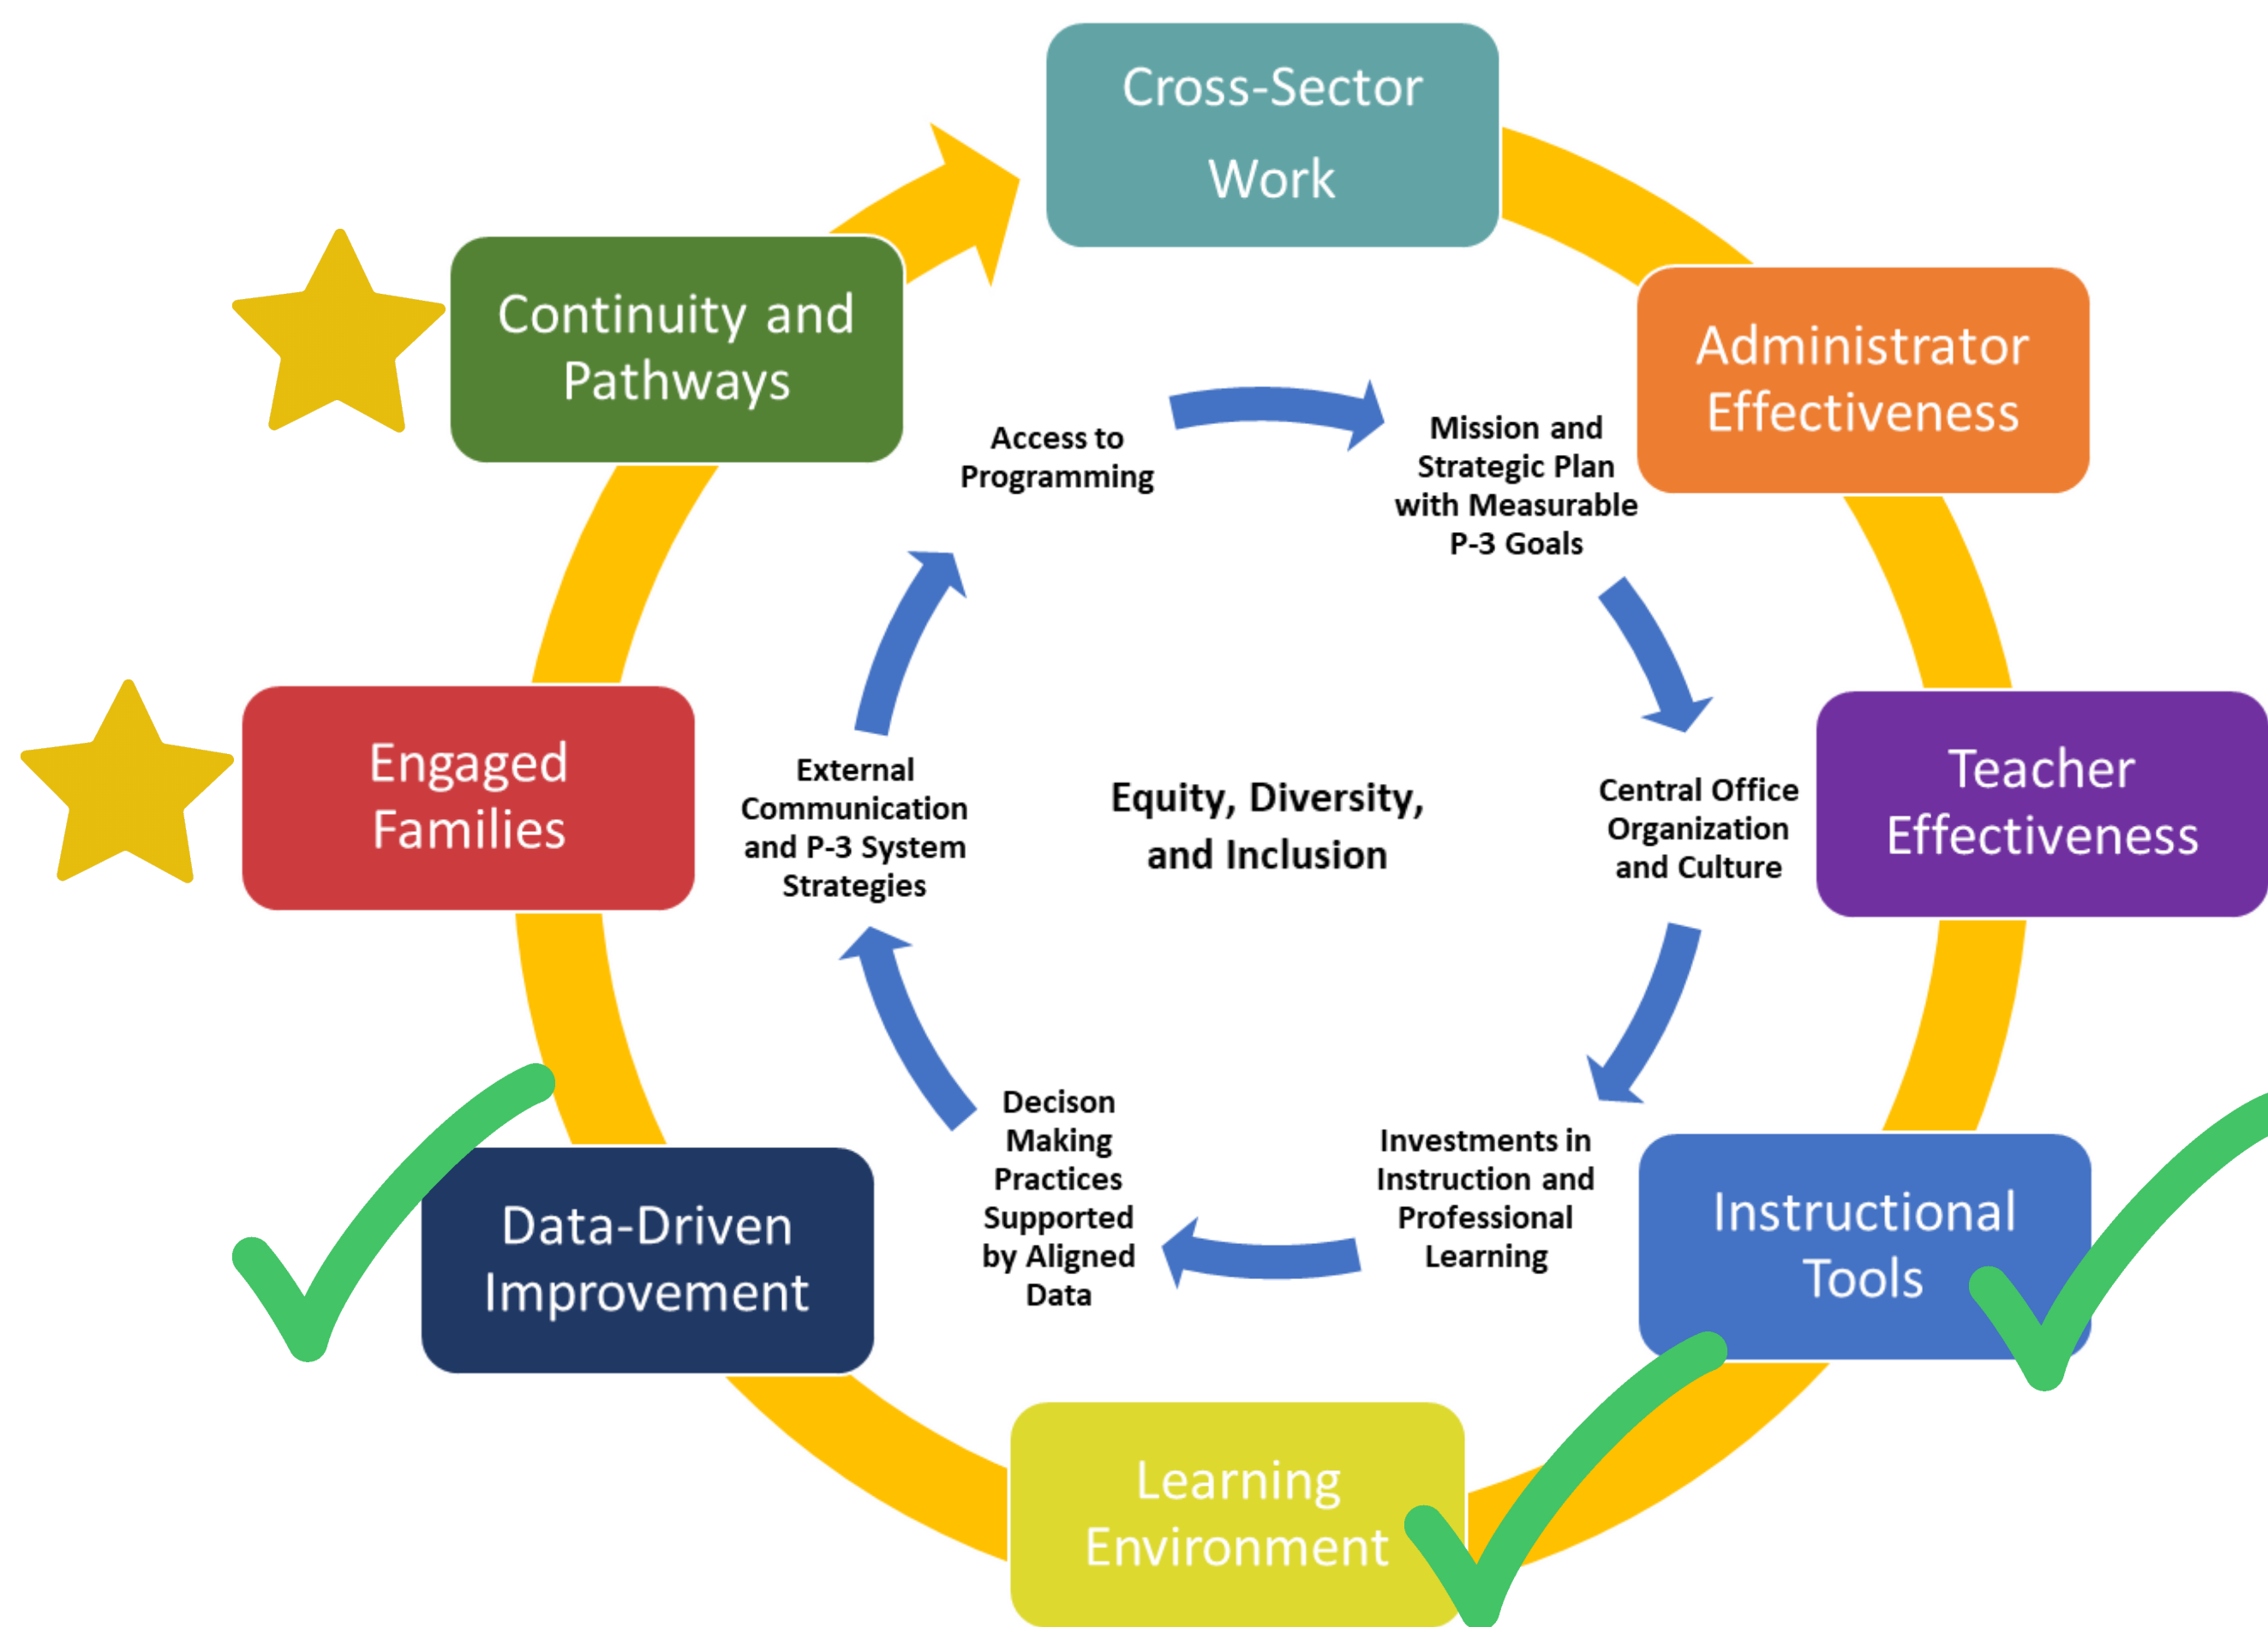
Cross-Sector Work

Administrator Effectiveness

Teacher Effectiveness

Instructional Tools

Learning Environment

Data-Driven Improvement

Engaged Families

Continuity and Pathways

Access to Programming

Mission and Strategic Plan with Measurable P-3 Goals

Central Office Organization and Culture

Investments in Instruction and Professional Learning

Decison Making Practices Supported by Aligned Data

External Communication and P-3 System Strategies

Equity, Diversity, and Inclusion